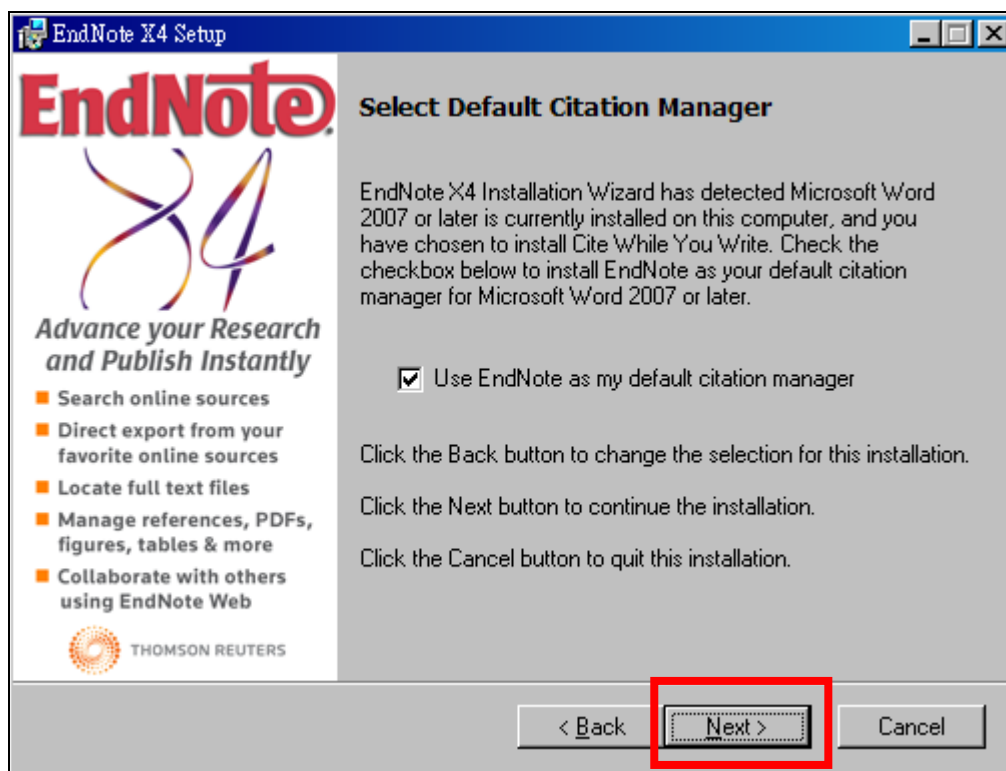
EndNote X4 Setup

EndNote X4

Advance your Research and Publish Instantly

Search online sources

Direct export from your favorite online sources

Locate full text files

Manage references, PDFs, figures, tables & more

Collaborate with others using EndNote Web

THOMSON REUTERS

Select Default Citation Manager

EndNote X4 Installation Wizard has detected Microsoft Word 2007 or later is currently installed on this computer, and you have chosen to install Cite While You Write. Check the checkbox below to install EndNote as your default citation manager for Microsoft Word 2007 or later.

Use EndNote as my default citation manager

Click the Back button to change the selection for this installation.

Click the Next button to continue the installation.

Click the Cancel button to quit this installation.

< Back

Next >

Cancel